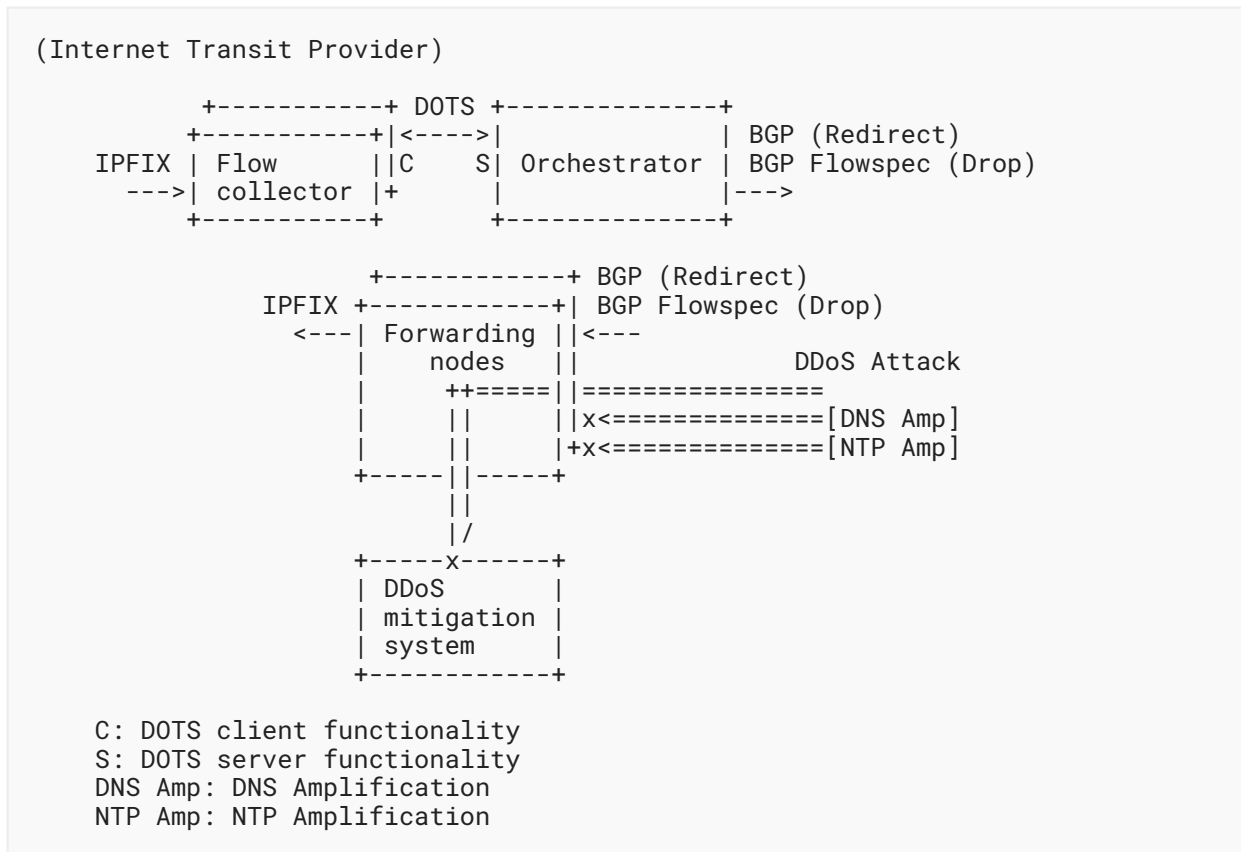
(Internet Transit Provider)

IPFIX
--->
Flow collector
C
S
DOTS
Orchestrator
BGP (Redirect)
BGP Flowspec (Drop)
--->

BGP (Redirect)
IPFIX
BGP Flowspec (Drop)
<---
Forwarding nodes
<---
DDoS Attack
x
[DNS Amp]
x
[NTP Amp]
x
DDoS mitigation system

C: DOTS client functionality
S: DOTS server functionality
DNS Amp: DNS Amplification
NTP Amp: NTP Amplification